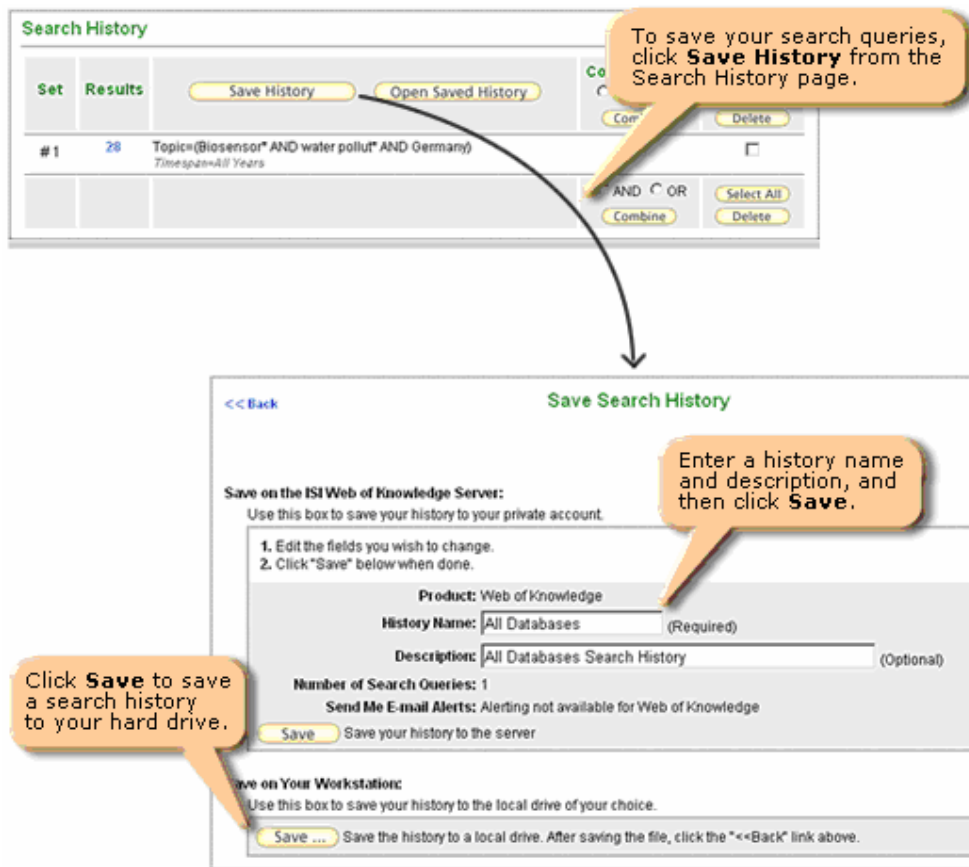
Search History

| Set | Results | Save History Open Saved History | Co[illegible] | Delete |
|---|---|---|---|---|
| #1 | 28 | Topic=(Biosensor* AND water pollut* AND Germany) Timespan=All Years | | |
| | | | AND OR Combine | Select All Delete |

To save your search queries, click **Save History** from the Search History page.

<< Back

Save Search History

Enter a history name and description, and then click **Save**.

Save on the ISI Web of Knowledge Server:
Use this box to save your history to your private account.

1. Edit the fields you wish to change.
2. Click "Save" below when done.

Product: Web of Knowledge
History Name: All Databases (Required)
Description: All Databases Search History (Optional)
Number of Search Queries: 1
Send Me E-mail Alerts: Alerting not available for Web of Knowledge
Save Save your history to the server

Click **Save** to save a search history to your hard drive.

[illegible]ve on Your Workstation:
Use this box to save your history to the local drive of your choice.
Save ... Save the history to a local drive. After saving the file, click the "<<Back" link above.